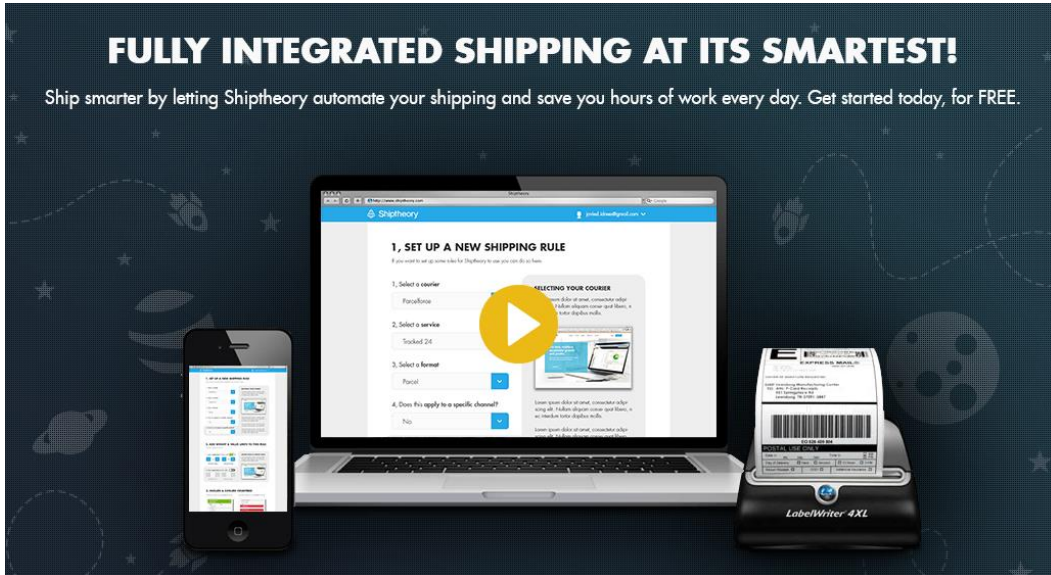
FULLY INTEGRATED SHIPPING AT ITS SMARTEST!

Ship smarter by letting Shiptheory automate your shipping and save you hours of work every day. Get started today, for FREE.

Shiptheory

1, SET UP A NEW SHIPPING RULE

1, Select a courier

Parcelforce

2, Select a service

Tracked 24

3, Select a format

Parcel

4, Does this apply to a specific channel?

No

SELECTING YOUR COURIER

Lorem ipsum dolor sit amet, consectetur adipiscing elit.

EXPRESS MAIL

POSTAL USE ONLY

LabelWriter 4XL